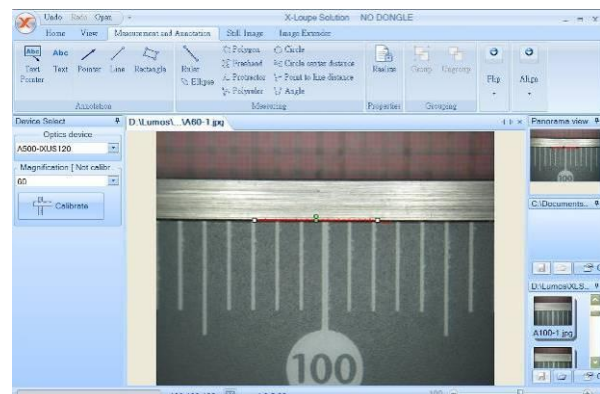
Undo Redo Open

X-Loupe Solution NO DONGLE

Home View Measurement and Annotation Still Image Image Extender

Abc Text Pointer Abc Text Pointer Line Rectangle

Annotation

Ruler Ellipse Polygon Freehand Protractor Polyruler Circle Circle center distance Point to line distance Angle

Measuring

Realize

Properties

Group Ungroup

Grouping

Flip Align

Device Select

Optics device

A500-IXUS120

Magnification [ Not calibr

60

Calibrate

D:\Lumos\...\A60-1.jpg

100

Panorama view

C:\Documents...

D:\Lumos\XLS...

A100-1.jpg